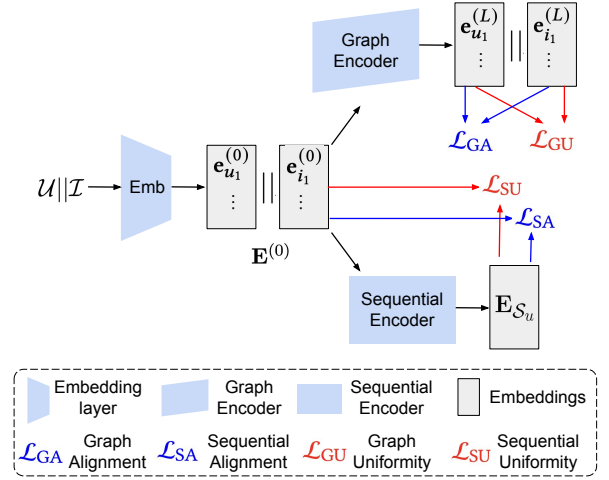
Graph Encoder

$\mathbf{e}_{u_1}^{(L)}$ ||| $\mathbf{e}_{i_1}^{(L)}$
⋮ ⋮

$\mathcal{L}_{\mathrm{GA}}$ $\mathcal{L}_{\mathrm{GU}}$

$\mathcal{U}||\mathcal{I}$ Emb

$\mathbf{e}_{u_1}^{(0)}$ ||| $\mathbf{e}_{i_1}^{(0)}$
⋮ ⋮

$\mathcal{L}_{\mathrm{SU}}$

$\mathcal{L}_{\mathrm{SA}}$

$\mathbf{E}^{(0)}$

Sequential Encoder

$\mathbf{E}_{\mathcal{S}_u}$

Embedding layer
Graph Encoder
Sequential Encoder
Embeddings

$\mathcal{L}_{\mathrm{GA}}$ Graph Alignment
$\mathcal{L}_{\mathrm{SA}}$ Sequential Alignment
$\mathcal{L}_{\mathrm{GU}}$ Graph Uniformity
$\mathcal{L}_{\mathrm{SU}}$ Sequential Uniformity